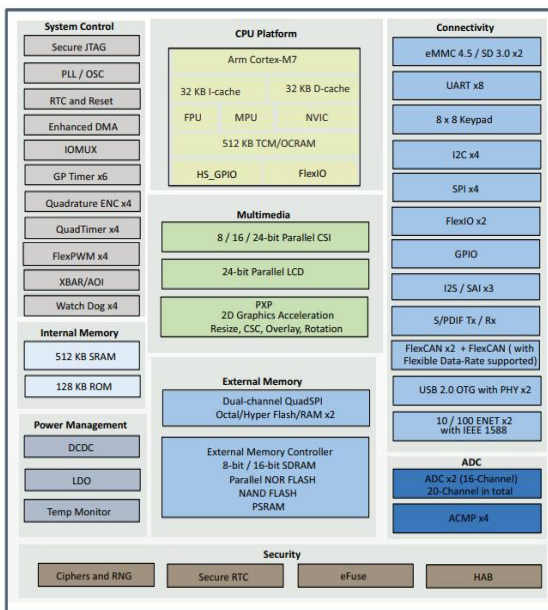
System Control

Secure JTAG

PLL / OSC

RTC and Reset

Enhanced DMA

IOMUX

GP Timer x6

Quadrature ENC x4

QuadTimer x4

FlexPWM x4

XBAR/AOI

Watch Dog x4

Internal Memory

512 KB SRAM

128 KB ROM

Power Management

DCDC

LDO

Temp Monitor

CPU Platform

Arm Cortex-M7

32 KB I-cache

32 KB D-cache

FPU

MPU

NVIC

512 KB TCM/OCRAM

HS_GPIO

FlexIO

Multimedia

8 / 16 / 24-bit Parallel CSI

24-bit Parallel LCD

PXP
2D Graphics Acceleration
Resize, CSC, Overlay, Rotation

External Memory

Dual-channel QuadSPI
Octal/Hyper Flash/RAM x2

External Memory Controller
8-bit / 16-bit SDRAM
Parallel NOR FLASH
NAND FLASH
PSRAM

Connectivity

eMMC 4.5 / SD 3.0 x2

UART x8

8 x 8 Keypad

I2C x4

SPI x4

FlexIO x2

GPIO

I2S / SAI x3

S/PDIF Tx / Rx

FlexCAN x2 + FlexCAN ( with Flexible Data-Rate supported)

USB 2.0 OTG with PHY x2

10 / 100 ENET x2
with IEEE 1588

ADC

ADC x2 (16-Channel)
20-Channel in total

ACMP x4

Security

Ciphers and RNG

Secure RTC

eFuse

HAB